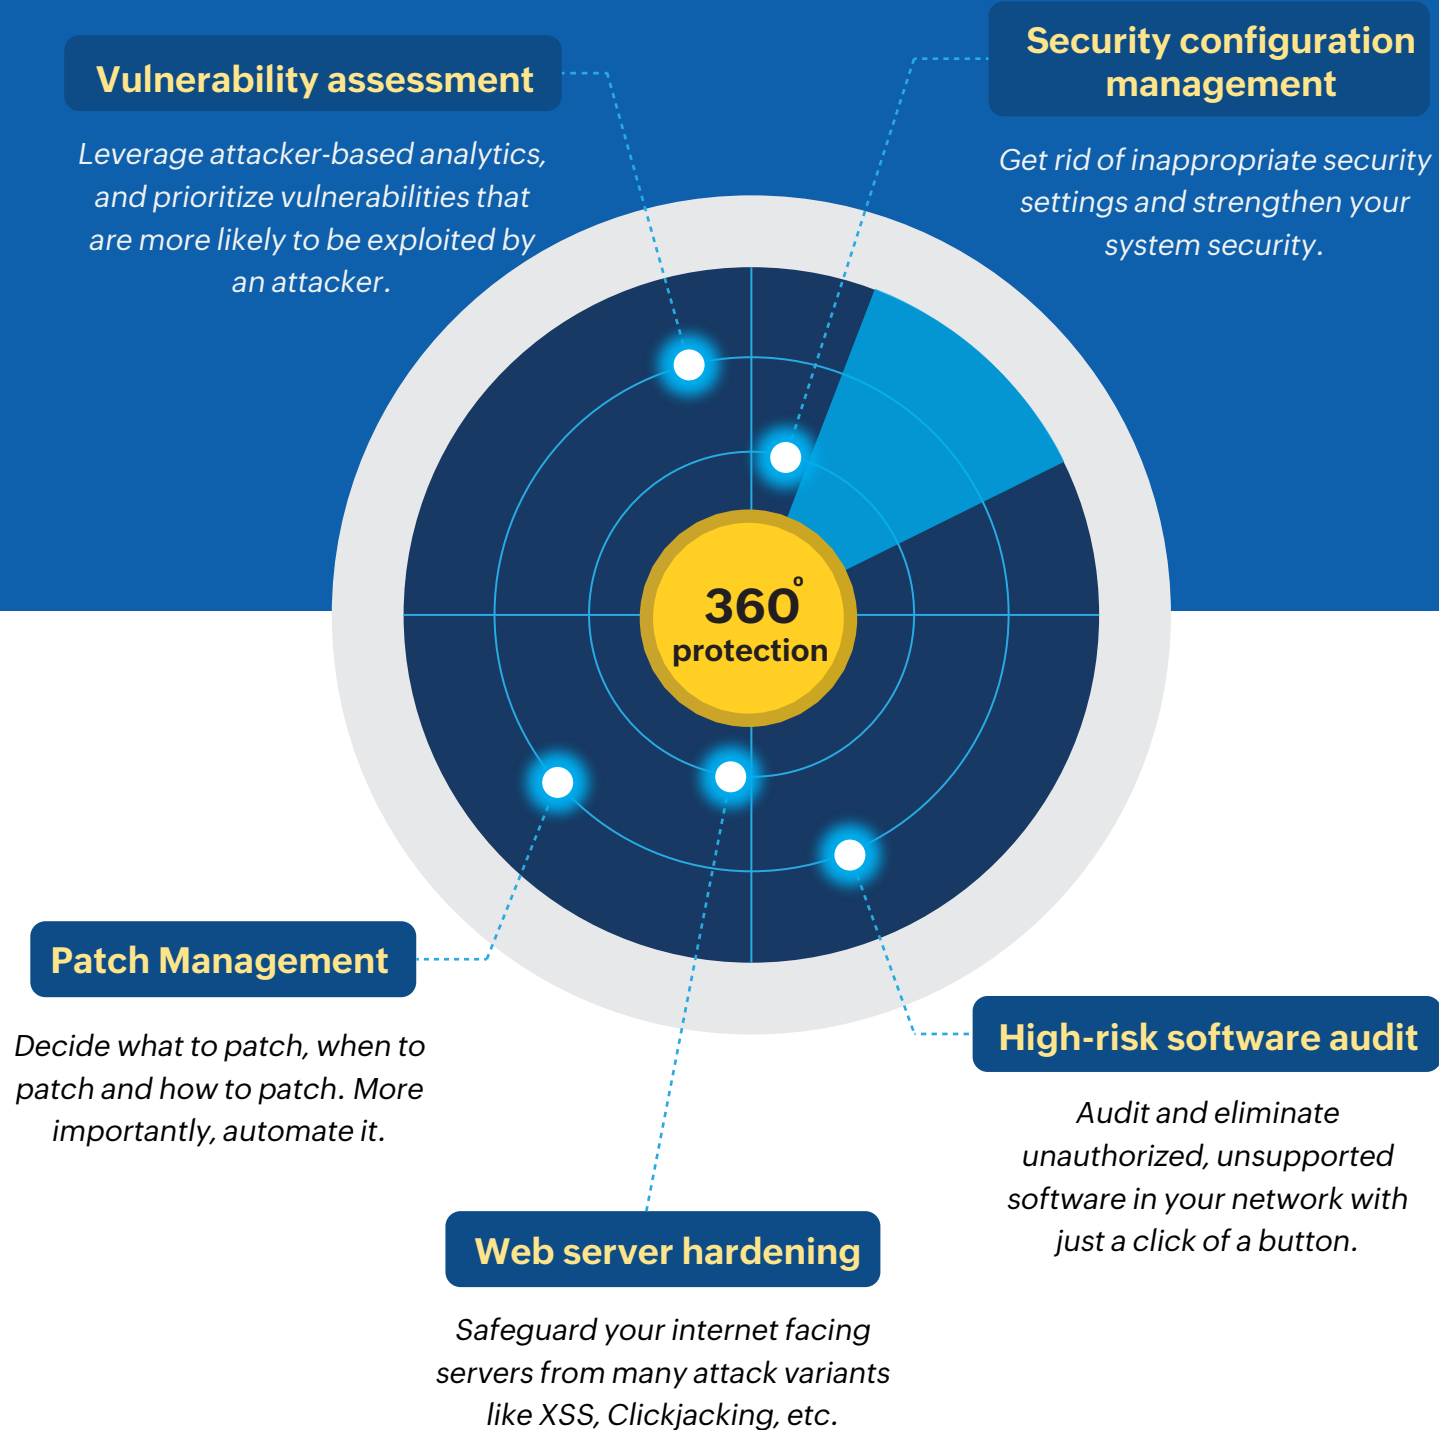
Vulnerability assessment

Leverage attacker-based analytics, and prioritize vulnerabilities that are more likely to be exploited by an attacker.

Security configuration management

Get rid of inappropriate security settings and strengthen your system security.

$360^{o}$ protection

Patch Management

Decide what to patch, when to patch and how to patch. More importantly, automate it.

High-risk software audit

Audit and eliminate unauthorized, unsupported software in your network with just a click of a button.

Web server hardening

Safeguard your internet facing servers from many attack variants like XSS, Clickjacking, etc.